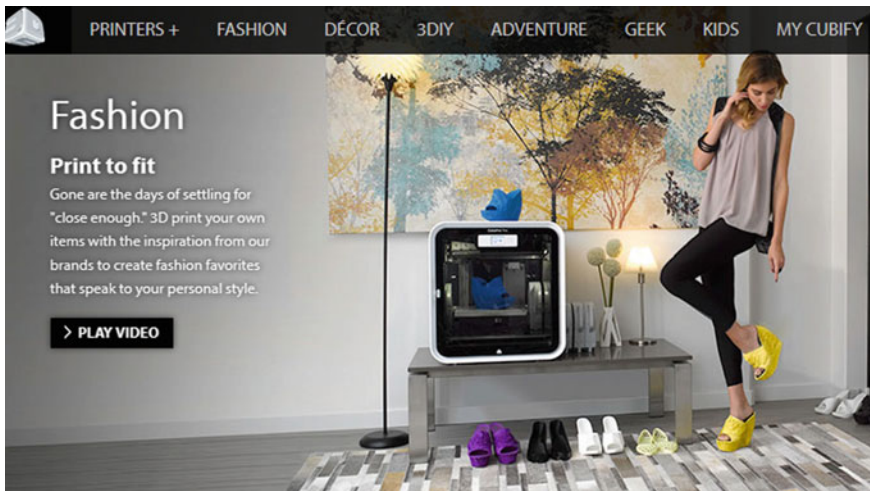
PRINTERS + FASHION DÉCOR 3DIY ADVENTURE GEEK KIDS MY CUBIFY

Fashion

Print to fit

Gone are the days of settling for "close enough." 3D print your own items with the inspiration from our brands to create fashion favorites that speak to your personal style.

> PLAY VIDEO